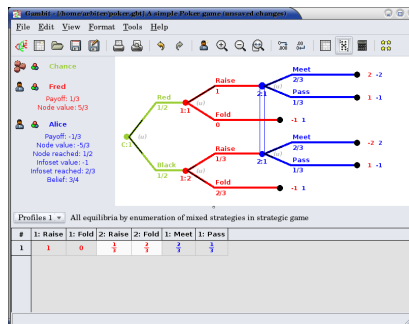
Gambit - [/home/arbiter/poker.gbt] A simple Poker game (unsaved changes)

File Edit View Format Tools Help

Chance

Fred
Payoff: 1/3
Node value: 5/3

Alice
Payoff: -1/3
Node value: -5/3
Node reached: 1/2
Infoset value: -1
Infoset reached: 2/3
Belief: 3/4

Red
1/2
Black
1/2
C:1
1:1
1:2
Raise
1
Fold
0
Raise
1/3
Fold
2/3
2:1
2:1
Meet
2/3
Pass
1/3
Meet
2/3
Pass
1/3
2 -2
1 -1
-1 1
-2 2
1 -1
-1 1

Profiles 1 All equilibria by enumeration of mixed strategies in strategic game

| # | 1: Raise | 1: Fold | 2: Raise | 2: Fold | 1: Meet | 1: Pass |
|---|---|---|---|---|---|---|
| 1 | 1 | 0 | $\frac{1}{3}$ | $\frac{2}{3}$ | $\frac{2}{3}$ | $\frac{1}{3}$ |